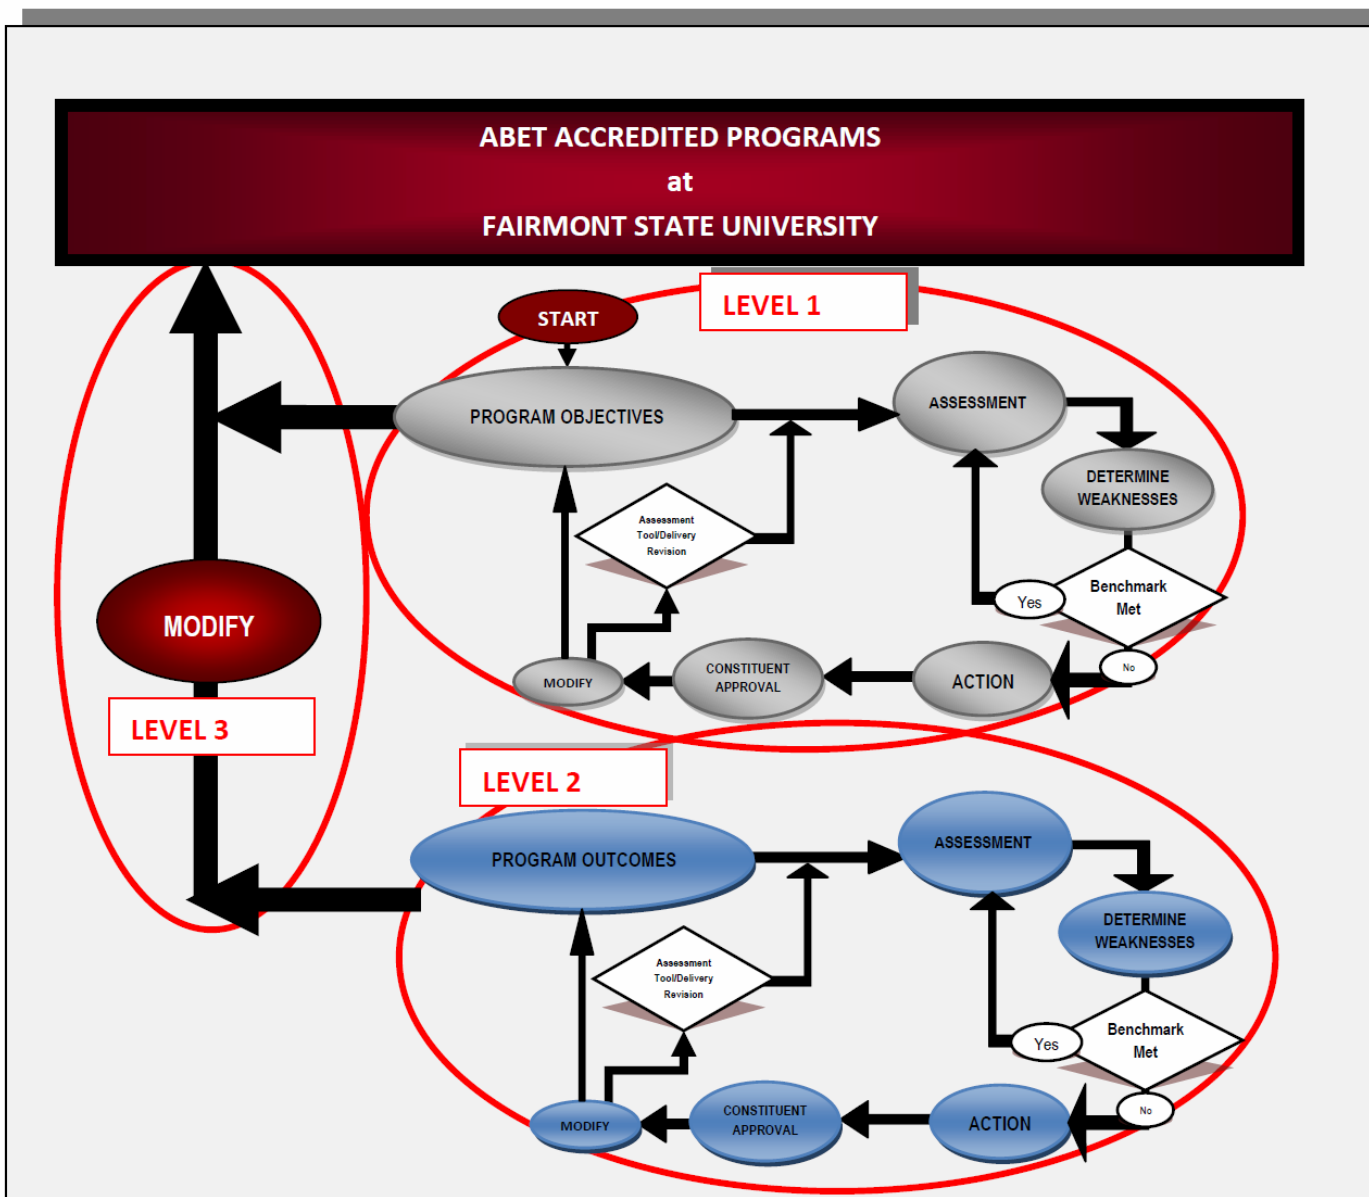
ABET ACCREDITED PROGRAMS
at
FAIRMONT STATE UNIVERSITY

LEVEL 1

START

PROGRAM OBJECTIVES

ASSESSMENT

DETERMINE WEAKNESSES

Assessment Tool/Delivery Revision

Yes

Benchmark Met

No

MODIFY

CONSTITUENT APPROVAL

ACTION

MODIFY

LEVEL 3

LEVEL 2

PROGRAM OUTCOMES

ASSESSMENT

DETERMINE WEAKNESSES

Assessment Tool/Delivery Revision

Yes

Benchmark Met

No

MODIFY

CONSTITUENT APPROVAL

ACTION